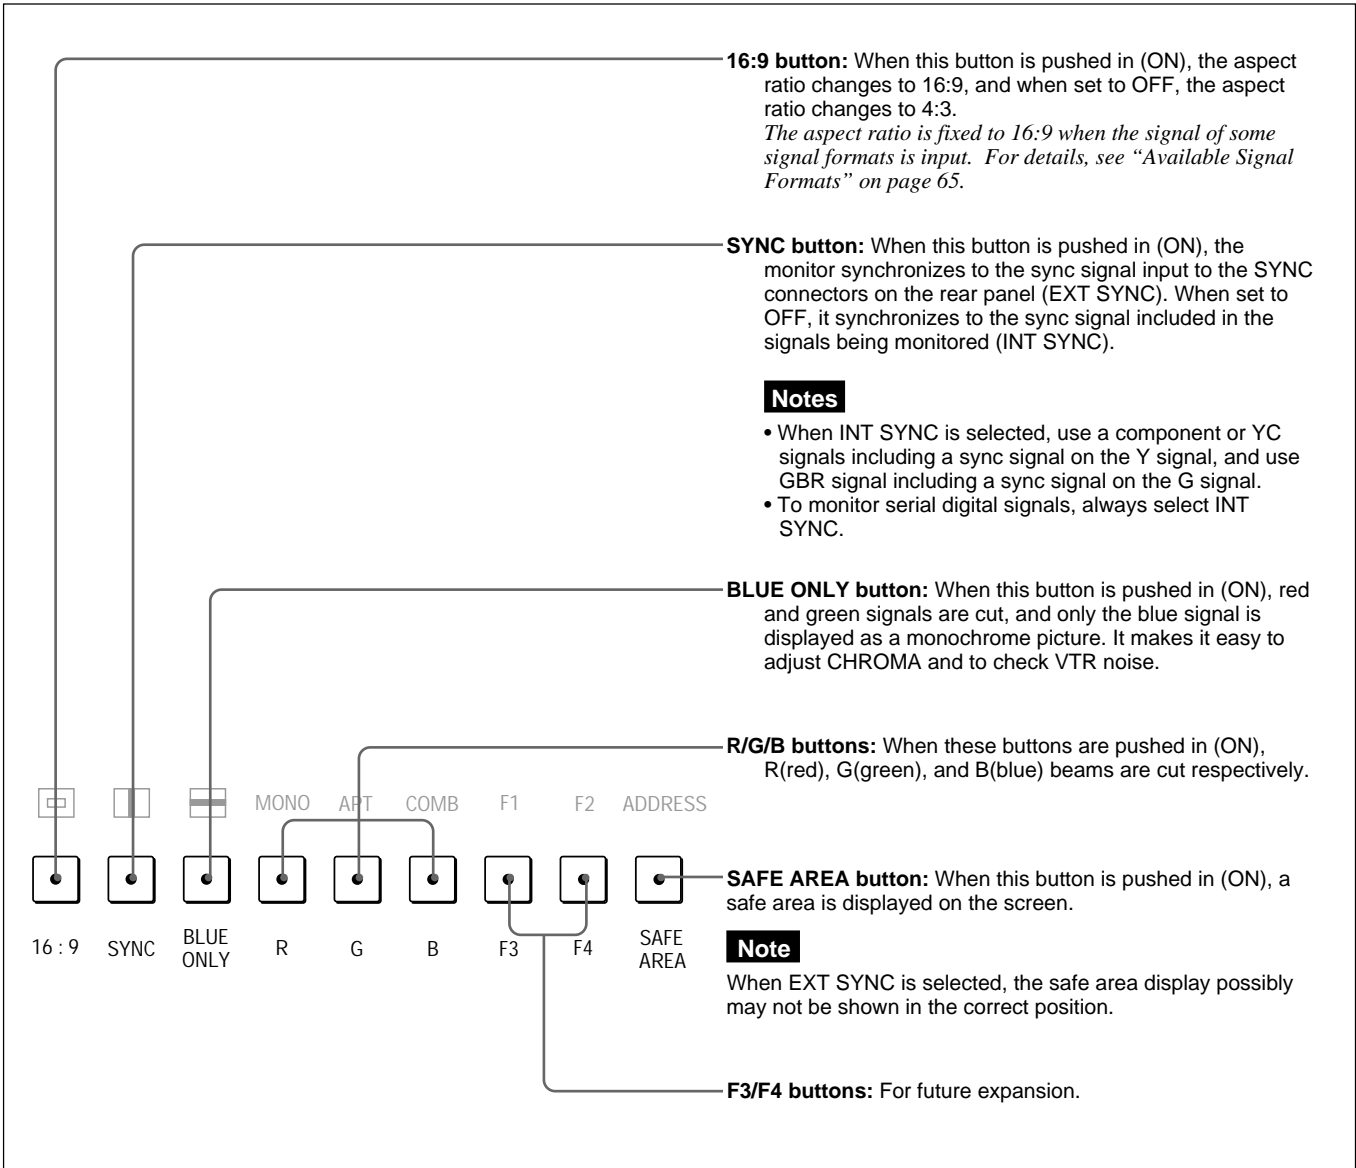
**16:9 button:** When this button is pushed in (ON), the aspect ratio changes to 16:9, and when set to OFF, the aspect ratio changes to 4:3.
*The aspect ratio is fixed to 16:9 when the signal of some signal formats is input. For details, see "Available Signal Formats" on page 65.*

**SYNC button:** When this button is pushed in (ON), the monitor synchronizes to the sync signal input to the SYNC connectors on the rear panel (EXT SYNC). When set to OFF, it synchronizes to the sync signal included in the signals being monitored (INT SYNC).

Notes
• When INT SYNC is selected, use a component or YC signals including a sync signal on the Y signal, and use GBR signal including a sync signal on the G signal.
• To monitor serial digital signals, always select INT SYNC.

**BLUE ONLY button:** When this button is pushed in (ON), red and green signals are cut, and only the blue signal is displayed as a monochrome picture. It makes it easy to adjust CHROMA and to check VTR noise.

**R/G/B buttons:** When these buttons are pushed in (ON), R(red), G(green), and B(blue) beams are cut respectively.

MONO APT COMB F1 F2 ADDRESS

16 : 9 SYNC BLUE ONLY R G B F3 F4 SAFE AREA

**SAFE AREA button:** When this button is pushed in (ON), a safe area is displayed on the screen.

Note
When EXT SYNC is selected, the safe area display possibly may not be shown in the correct position.

**F3/F4 buttons:** For future expansion.